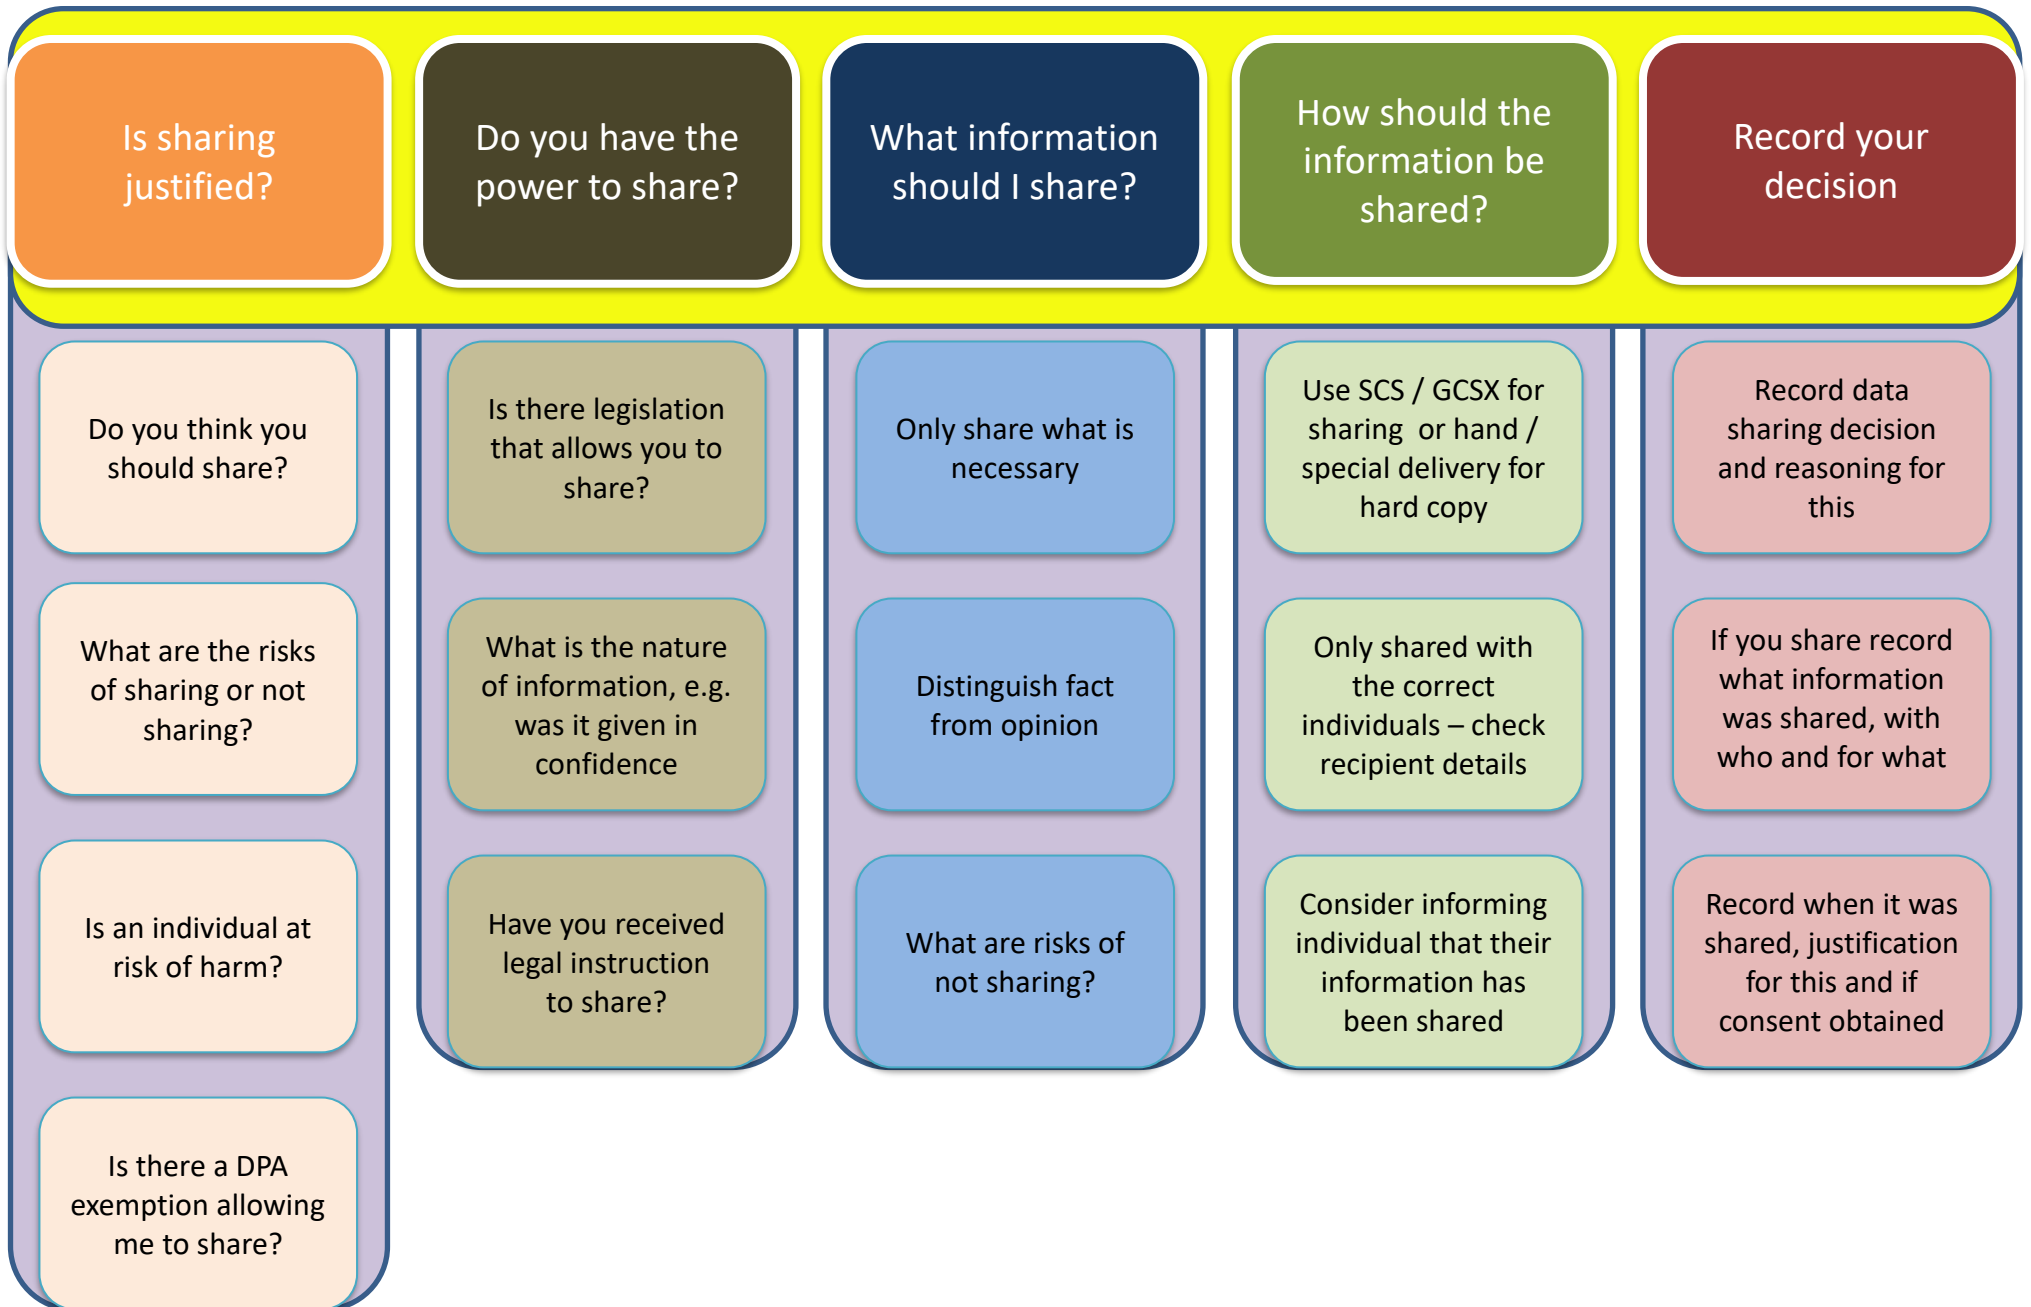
Is sharing justified?

Do you think you should share?

What are the risks of sharing or not sharing?

Is an individual at risk of harm?

Is there a DPA exemption allowing me to share?

Do you have the power to share?

Is there legislation that allows you to share?

What is the nature of information, e.g. was it given in confidence

Have you received legal instruction to share?

What information should I share?

Only share what is necessary

Distinguish fact from opinion

What are risks of not sharing?

How should the information be shared?

Use SCS / GCSX for sharing or hand / special delivery for hard copy

Only shared with the correct individuals – check recipient details

Consider informing individual that their information has been shared

Record your decision

Record data sharing decision and reasoning for this

If you share record what information was shared, with who and for what

Record when it was shared, justification for this and if consent obtained